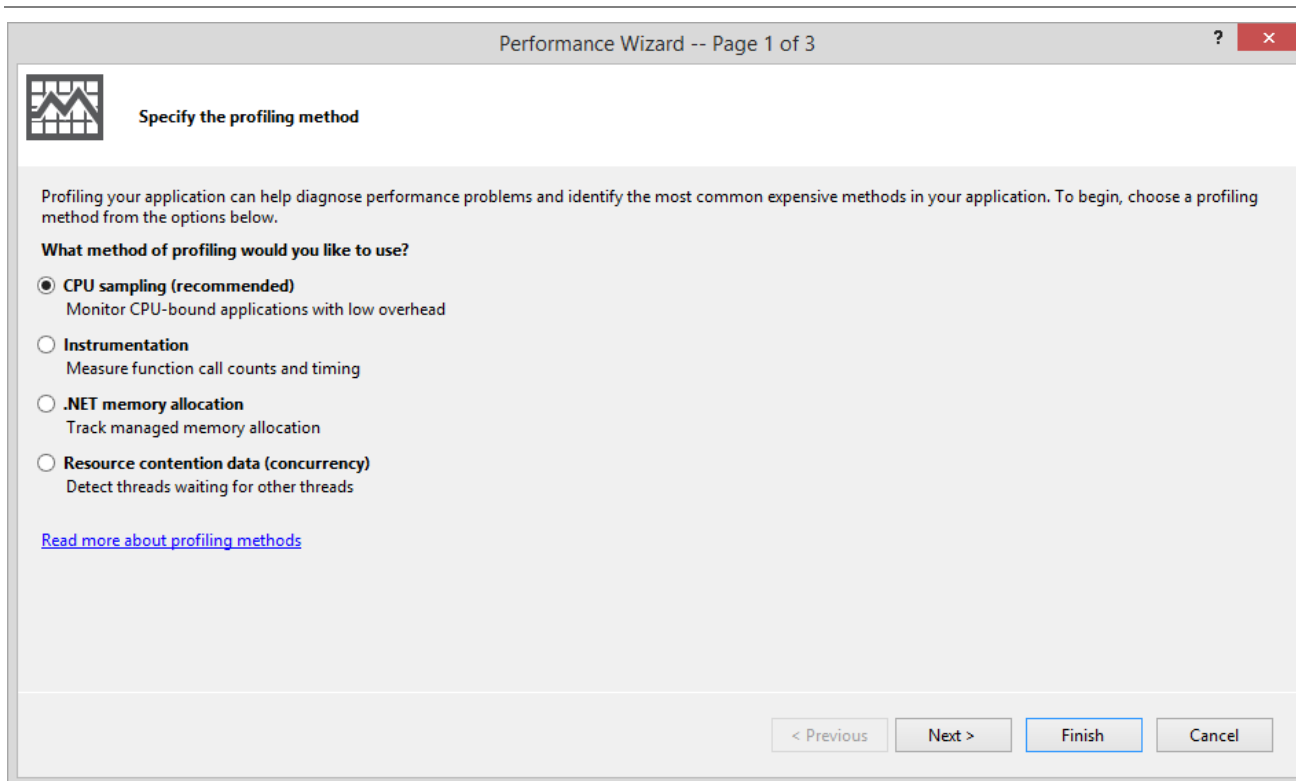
Performance Wizard -- Page 1 of 3

?

Specify the profiling method

Profiling your application can help diagnose performance problems and identify the most common expensive methods in your application. To begin, choose a profiling method from the options below.

What method of profiling would you like to use?

CPU sampling (recommended)
Monitor CPU-bound applications with low overhead

Instrumentation
Measure function call counts and timing

.NET memory allocation
Track managed memory allocation

Resource contention data (concurrency)
Detect threads waiting for other threads

Read more about profiling methods

< Previous | Next > | Finish | Cancel